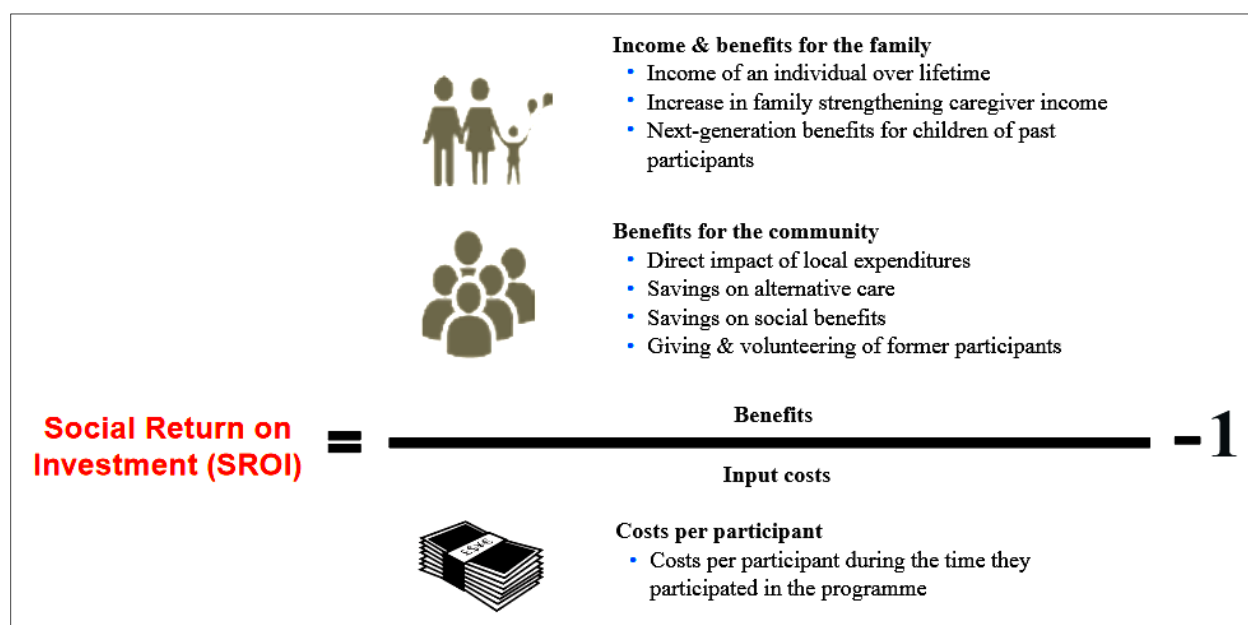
**Income & benefits for the family**
- Income of an individual over lifetime
- Increase in family strengthening caregiver income
- Next-generation benefits for children of past participants

**Benefits for the community**
- Direct impact of local expenditures
- Savings on alternative care
- Savings on social benefits
- Giving & volunteering of former participants

Social Return on Investment (SROI) $= \frac{\text{Benefits}}{\text{Input costs}} - 1$

**Costs per participant**
- Costs per participant during the time they participated in the programme